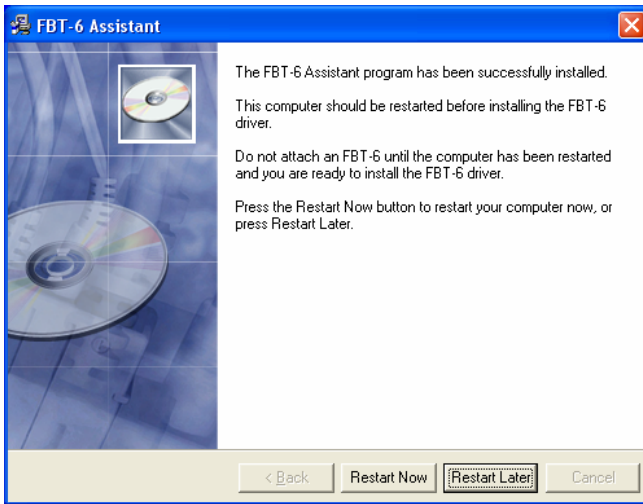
FBT-6 Assistant

The FBT-6 Assistant program has been successfully installed.

This computer should be restarted before installing the FBT-6 driver.

Do not attach an FBT-6 until the computer has been restarted and you are ready to install the FBT-6 driver.

Press the Restart Now button to restart your computer now, or press Restart Later.

< Back | Restart Now | Restart Later | Cancel